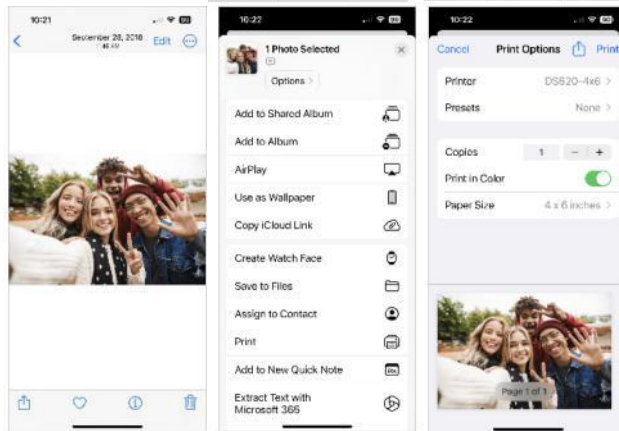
10:21

September 28, 2018
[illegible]

Edit

10:22

1 Photo Selected

Options >

Add to Shared Album

Add to Album

AirPlay

Use as Wallpaper

Copy iCloud Link

Create Watch Face

Save to Files

Assign to Contact

Print

Add to New Quick Note

Extract Text with Microsoft 365

10:22

Cancel

Print Options

Print

Printer DS620-4x6 >

Presets None >

Copies 1 − +

Print in Color

Paper Size 4 x 6 inches >

Page 1 of 1